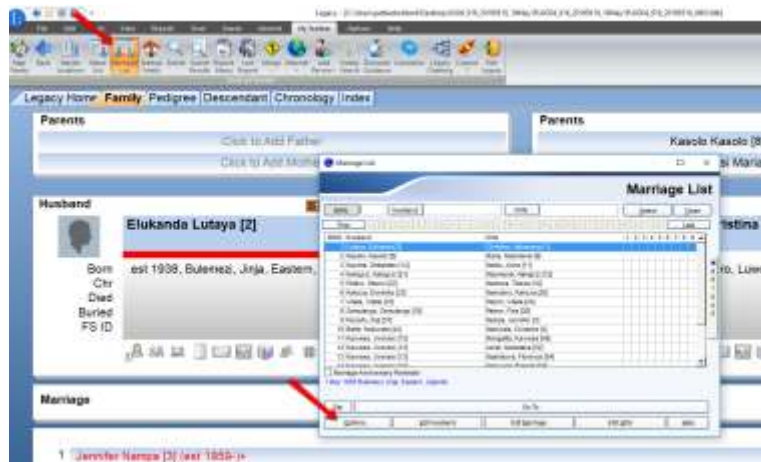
Legacy Home Family Pedigree Descendant Chronology Index

Parents

Click to Add Father

Click to Add Mother

Parents

Kasolo Kasolo [

Marriage List

Marriage List

Husband

Elukanda Lutaya [2]

Born est 1938, Bulemezi, Jinja, Eastern,
Chr
Died
Buried
FS ID

Marriage

1 Jennifer Nampa [3] (est 1959-)